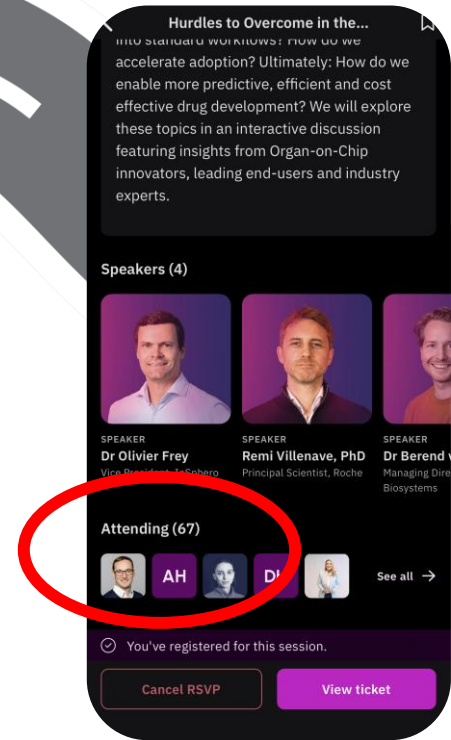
Hurdles to Overcome in the...

into standard workflows? How do we accelerate adoption? Ultimately: How do we enable more predictive, efficient and cost effective drug development? We will explore these topics in an interactive discussion featuring insights from Organ-on-Chip innovators, leading end-users and industry experts.

Speakers (4)

SPEAKER
Dr Olivier Frey
Vice President, InSphero

SPEAKER
Remi Villenave, PhD
Principal Scientist, Roche

SPEAKER
Dr Berend v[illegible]
Managing Dire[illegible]
Biosystems

Attending (67)

AH

DI

See all →

You've registered for this session.

Cancel RSVP

View ticket